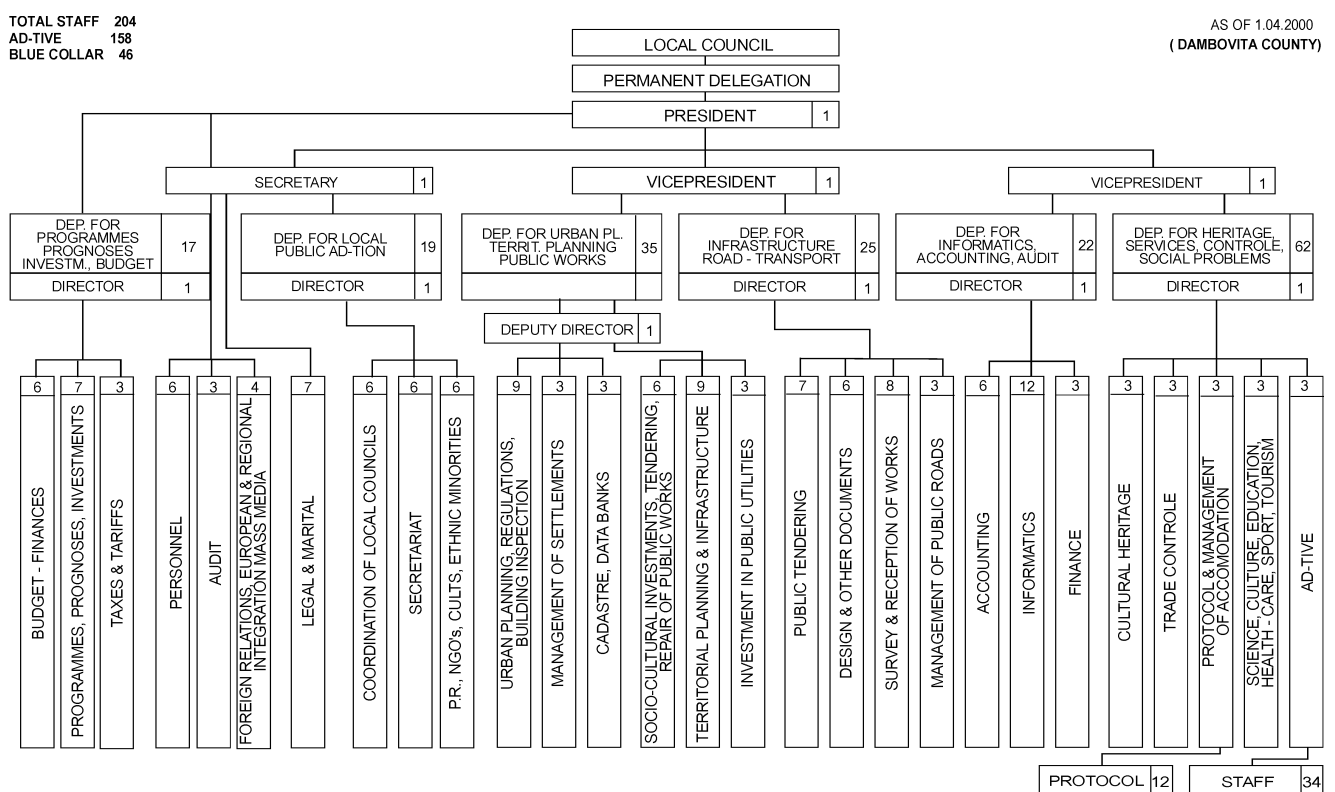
TOTAL STAFF 204
AD-TIVE 158
BLUE COLLAR 46

AS OF 1.04.2000
( DAMBOVITA COUNTY)

LOCAL COUNCIL

PERMANENT DELEGATION

PRESIDENT 1

SECRETARY 1

VICEPRESIDENT 1

VICEPRESIDENT 1

DEP. FOR PROGRAMMES PROGNOSES INVESTM., BUDGET 17
DIRECTOR 1

DEP. FOR LOCAL PUBLIC AD-TION 19
DIRECTOR 1

DEP. FOR URBAN PL. TERRIT. PLANNING PUBLIC WORKS 35

DEPUTY DIRECTOR 1

DEP. FOR INFRASTRUCTURE ROAD - TRANSPORT 25
DIRECTOR 1

DEP. FOR INFORMATICS, ACCOUNTING, AUDIT 22
DIRECTOR 1

DEP. FOR HERITAGE, SERVICES, CONTROLE, SOCIAL PROBLEMS 62
DIRECTOR 1

6 BUDGET - FINANCES
7 PROGRAMMES, PROGNOSES, INVESTMENTS
3 TAXES & TARIFFS
6 PERSONNEL
3 AUDIT
4 FOREIGN RELATIONS, EUROPEAN & REGIONAL INTEGRATION MASS MEDIA
7 LEGAL & MARITAL
6 COORDINATION OF LOCAL COUNCILS
6 SECRETARIAT
6 P.R., NGO's, CULTS, ETHNIC MINORITIES
9 URBAN PLANNING, REGULATIONS, BUILDING INSPECTION
3 MANAGEMENT OF SETTLEMENTS
3 CADASTRE, DATA BANKS
6 SOCIO-CULTURAL INVESTMENTS, TENDERING, REPAIR OF PUBLIC WORKS
9 TERRITORIAL PLANNING & INFRASTRUCTURE
3 INVESTMENT IN PUBLIC UTILITIES
7 PUBLIC TENDERING
6 DESIGN & OTHER DOCUMENTS
8 SURVEY & RECEPTION OF WORKS
3 MANAGEMENT OF PUBLIC ROADS
6 ACCOUNTING
12 INFORMATICS
3 FINANCE
3 CULTURAL HERITAGE
3 TRADE CONTROLE
3 PROTOCOL & MANAGEMENT OF ACCOMODATION
3 SCIENCE, CULTURE, EDUCATION, HEALTH - CARE, SPORT, TOURISM
3 AD-TIVE

PROTOCOL 12
STAFF 34